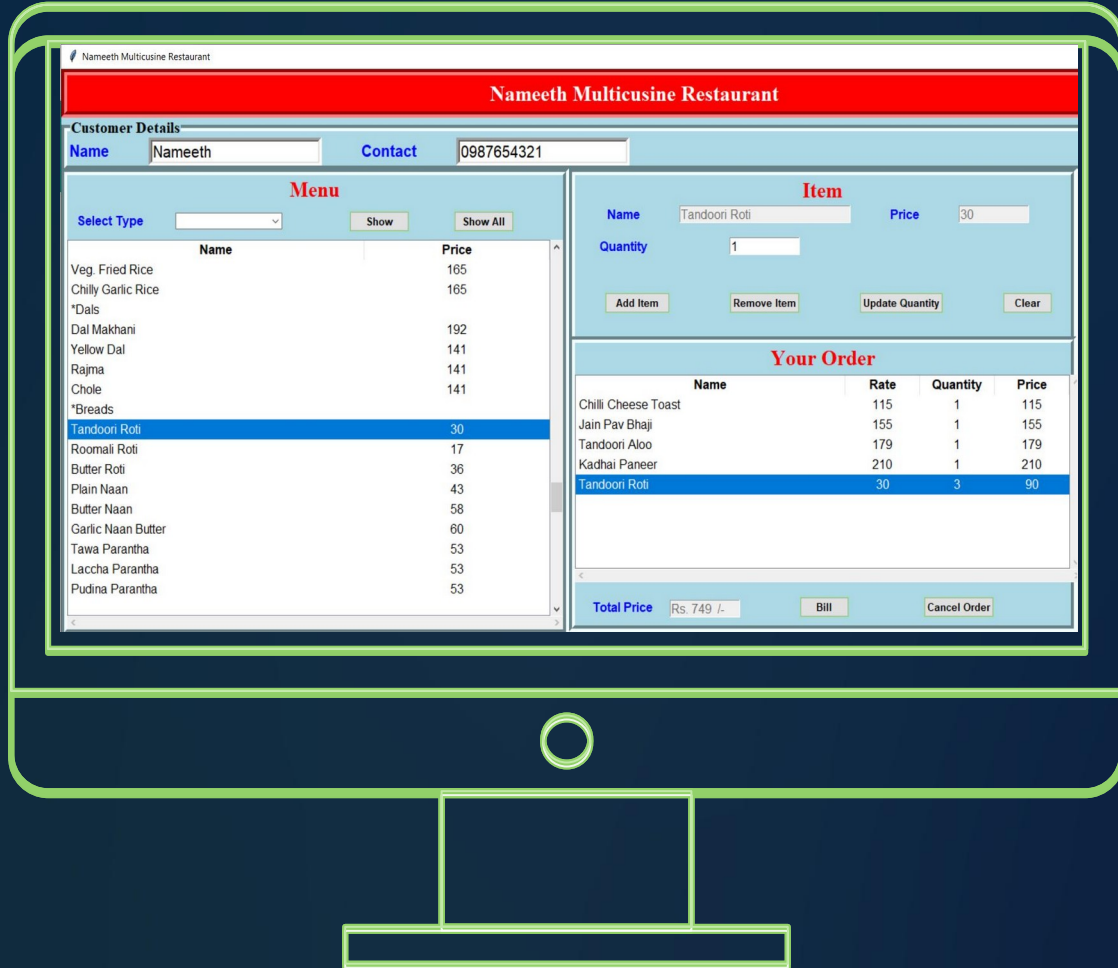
Nameeth Multicusine Restaurant

Nameeth Multicusine Restaurant

Customer Details

Name Nameeth Contact 0987654321

Menu

Select Type Show Show All

| Name | Price |
|---|---|
| Veg. Fried Rice | 165 |
| Chilly Garlic Rice | 165 |
| *Dals | |
| Dal Makhani | 192 |
| Yellow Dal | 141 |
| Rajma | 141 |
| Chole | 141 |
| *Breads | |
| Tandoori Roti | 30 |
| Roomali Roti | 17 |
| Butter Roti | 36 |
| Plain Naan | 43 |
| Butter Naan | 58 |
| Garlic Naan Butter | 60 |
| Tawa Parantha | 53 |
| Laccha Parantha | 53 |
| Pudina Parantha | 53 |

Item

Name Tandoori Roti Price 30

Quantity 1

Add Item Remove Item Update Quantity Clear

Your Order

| Name | Rate | Quantity | Price |
|---|---|---|---|
| Chilli Cheese Toast | 115 | 1 | 115 |
| Jain Pav Bhaji | 155 | 1 | 155 |
| Tandoori Aloo | 179 | 1 | 179 |
| Kadhai Paneer | 210 | 1 | 210 |
| Tandoori Roti | 30 | 3 | 90 |

Total Price Rs. 749 /- Bill Cancel Order